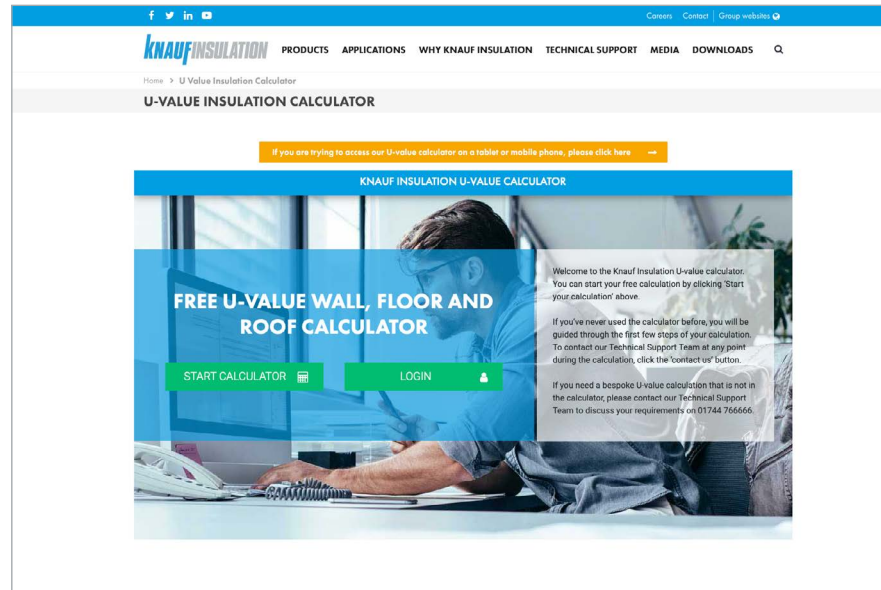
f y in ▶ Careers Contact Group websites

KNAUF INSULATION PRODUCTS APPLICATIONS WHY KNAUF INSULATION TECHNICAL SUPPORT MEDIA DOWNLOADS

Home > U Value Insulation Calculator

U-VALUE INSULATION CALCULATOR

If you are trying to access our U-value calculator on a tablet or mobile phone, please click here →

KNAUF INSULATION U-VALUE CALCULATOR

FREE U-VALUE WALL, FLOOR AND ROOF CALCULATOR

START CALCULATOR

LOGIN

Welcome to the Knauf Insulation U-value calculator. You can start your free calculation by clicking 'Start your calculation' above.

If you've never used the calculator before, you will be guided through the first few steps of your calculation. To contact our Technical Support Team at any point during the calculation, click the 'contact us' button.

If you need a bespoke U-value calculation that is not in the calculator, please contact our Technical Support Team to discuss your requirements on 01744 766666.